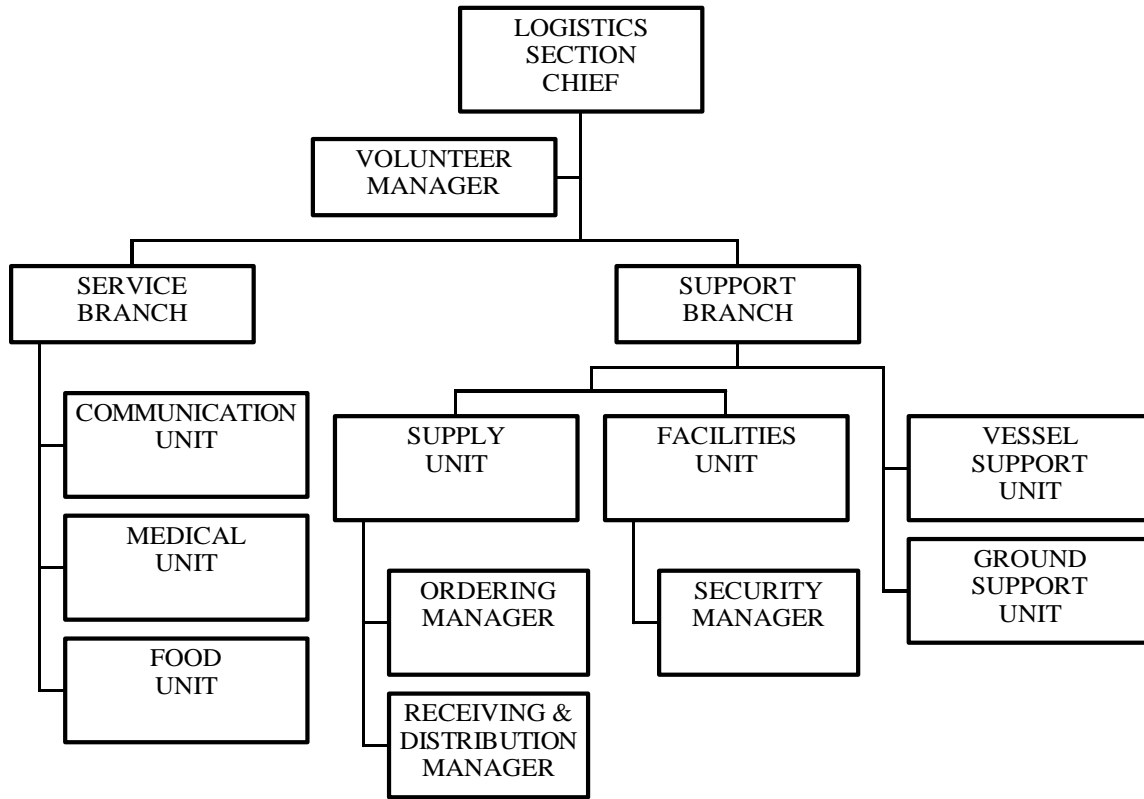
LOGISTICS SECTION CHIEF

VOLUNTEER MANAGER

SERVICE BRANCH

SUPPORT BRANCH

COMMUNICATION UNIT

MEDICAL UNIT

FOOD UNIT

SUPPLY UNIT

FACILITIES UNIT

VESSEL SUPPORT UNIT

GROUND SUPPORT UNIT

ORDERING MANAGER

RECEIVING & DISTRIBUTION MANAGER

SECURITY MANAGER